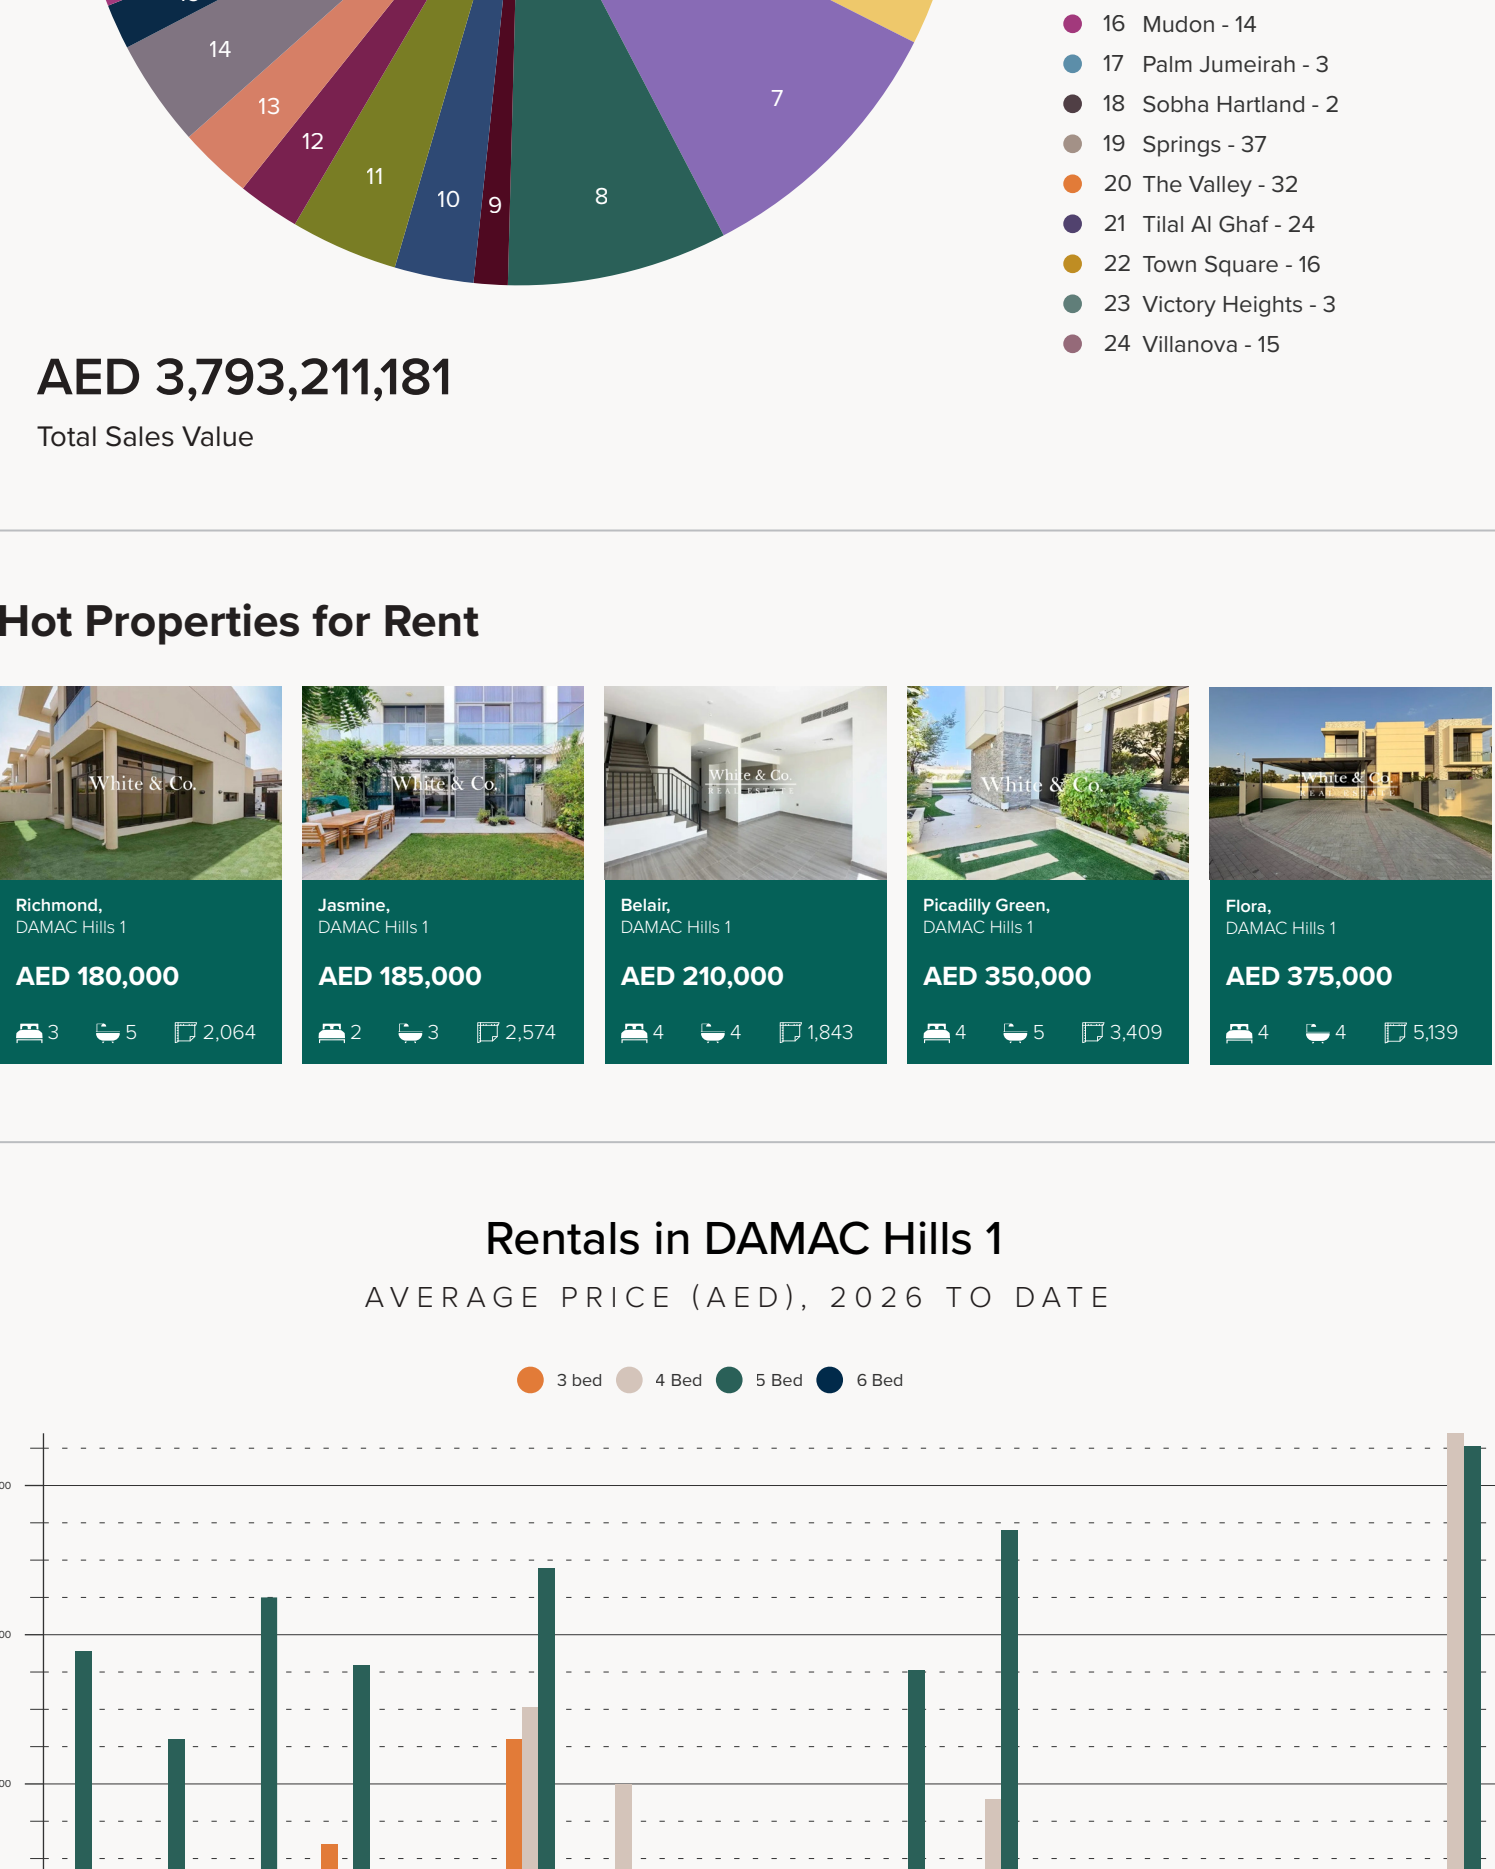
14
13
12
11
10
9
8
7

16 Mudon - 14
17 Palm Jumeirah - 3
18 Sobha Hartland - 2
19 Springs - 37
20 The Valley - 32
21 Tilal Al Ghaf - 24
22 Town Square - 16
23 Victory Heights - 3
24 Villanova - 15

AED 3,793,211,181
Total Sales Value

Hot Properties for Rent

White & Co.
Richmond, DAMAC Hills 1
AED 180,000
3 5 2,064

White & Co.
Jasmine, DAMAC Hills 1
AED 185,000
2 3 2,574

White & Co.
Belair, DAMAC Hills 1
AED 210,000
4 4 1,843

White & Co.
Picadilly Green, DAMAC Hills 1
AED 350,000
4 5 3,409

White & Co.
Flora, DAMAC Hills 1
AED 375,000
4 4 5,139

Rentals in DAMAC Hills 1
AVERAGE PRICE (AED), 2026 TO DATE

3 bed 4 Bed 5 Bed 6 Bed